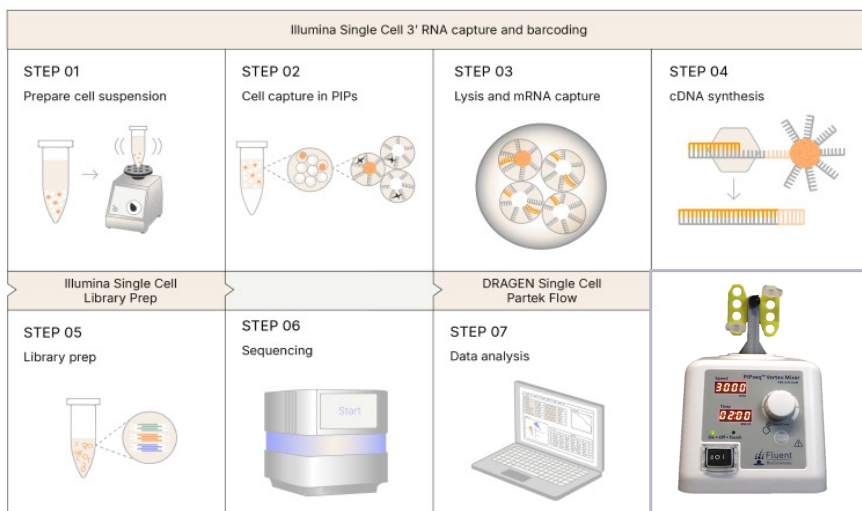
Illumina Single Cell 3' RNA capture and barcoding

STEP 01
Prepare cell suspension

STEP 02
Cell capture in PIPs

STEP 03
Lysis and mRNA capture

STEP 04
cDNA synthesis

Illumina Single Cell Library Prep

DRAGEN Single Cell Partek Flow

STEP 05
Library prep

STEP 06
Sequencing

Start

STEP 07
Data analysis

PIPseq™ Vortex Mixer

Speed
3000
RPM

Time
0200
MM:SS

On • Off • Touch

Fluent
BioSciences